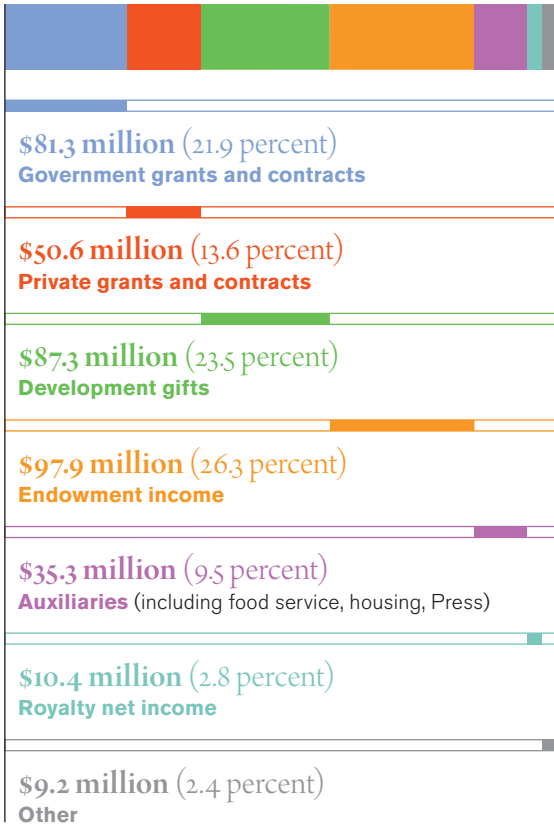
$81.3 million (21.9 percent)
Government grants and contracts

$50.6 million (13.6 percent)
Private grants and contracts

$87.3 million (23.5 percent)
Development gifts

$97.9 million (26.3 percent)
Endowment income

$35.3 million (9.5 percent)
Auxiliaries (including food service, housing, Press)

$10.4 million (2.8 percent)
Royalty net income

$9.2 million (2.4 percent)
Other